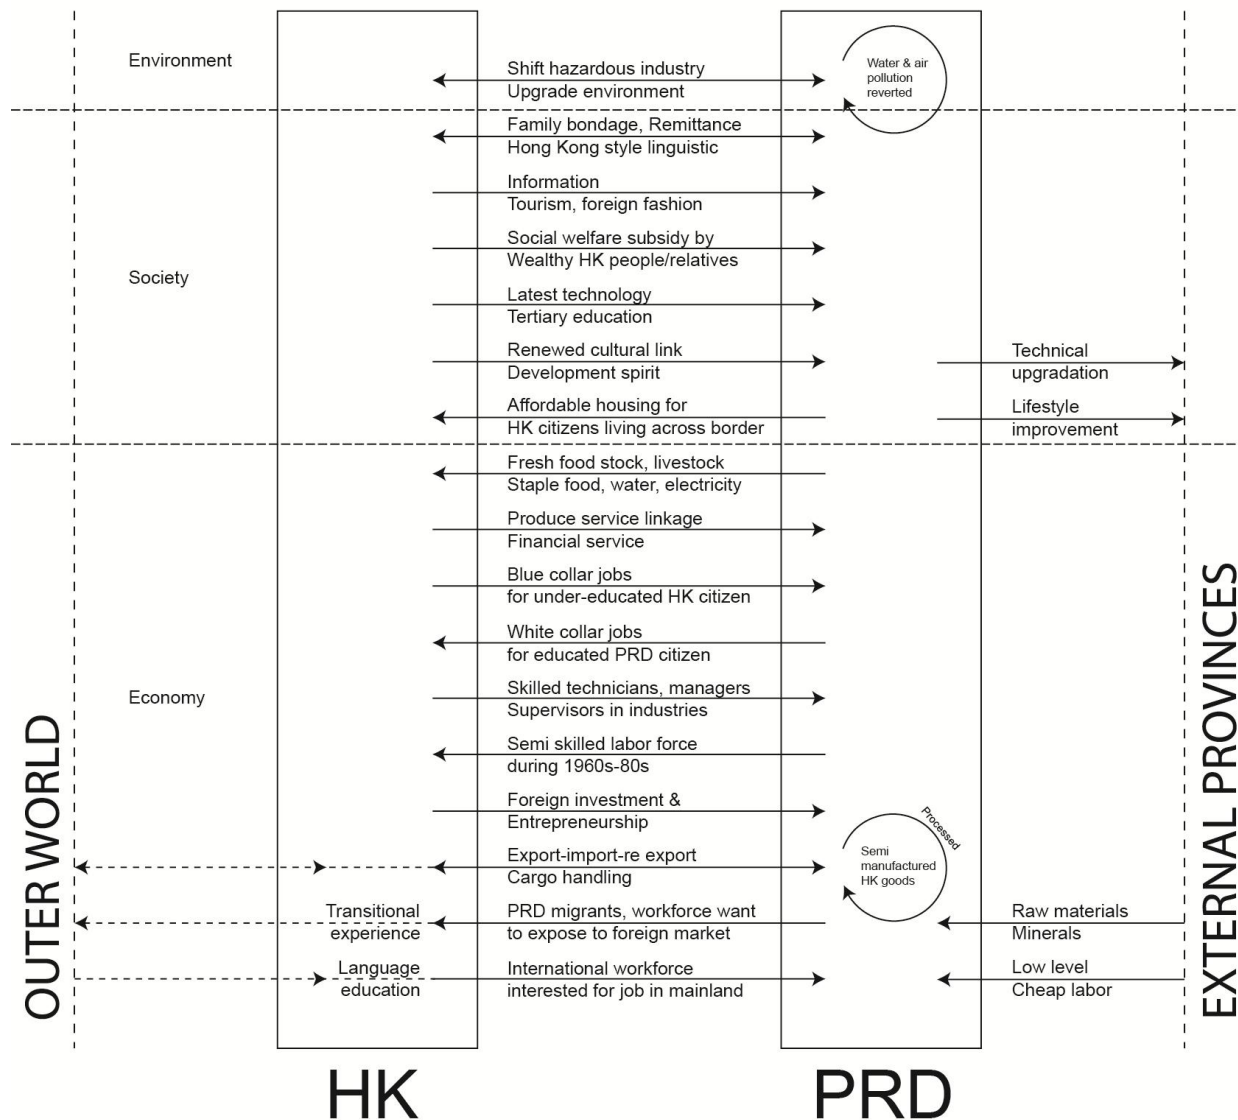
Environment

Shift hazardous industry
Upgrade environment

Water & air pollution reverted

Family bondage, Remittance
Hong Kong style linguistic

Information
Tourism, foreign fashion

Social welfare subsidy by
Wealthy HK people/relatives

Society

Latest technology
Tertiary education

Renewed cultural link
Development spirit

Technical
upgradation

Affordable housing for
HK citizens living across border

Lifestyle
improvement

Fresh food stock, livestock
Staple food, water, electricity

Produce service linkage
Financial service

Blue collar jobs
for under-educated HK citizen

White collar jobs
for educated PRD citizen

Economy

Skilled technicians, managers
Supervisors in industries

Semi skilled labor force
during 1960s-80s

Foreign investment &
Entrepreneurship

Processed

Export-import-re export
Cargo handling

Semi manufactured HK goods

Transitional
experience

PRD migrants, workforce want
to expose to foreign market

Raw materials
Minerals

Language
education

International workforce
interested for job in mainland

Low level
Cheap labor

OUTER WORLD

EXTERNAL PROVINCES

HK

PRD